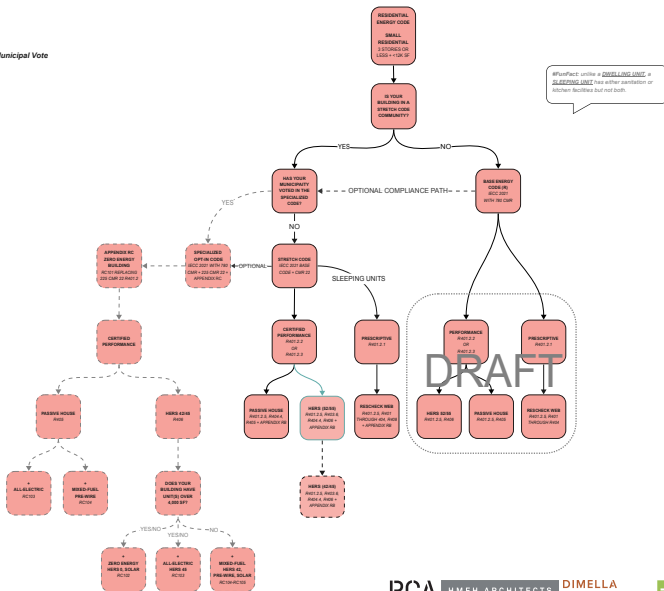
unicipal Vote

RESIDENTIAL ENERGY CODE

SMALL RESIDENTIAL
3 STORIES OR LESS + <12K SF

#FunFact: unlike a DWELLING UNIT, a SLEEPING UNIT has either sanitation or kitchen facilities but not both.

IS YOUR BUILDING IN A STRETCH CODE COMMUNITY?

YES

NO

HAS YOUR MUNICIPALITY VOTED IN THE SPECIALIZED CODE?

OPTIONAL COMPLIANCE PATH

BASE ENERGY CODE (R)
IECC 2021 WITH 780 CMR

YES

NO

APPENDIX RC
ZERO ENERGY BUILDING
RC101 REPLACING 225 CMR 22 R401.2

SPECIALIZED OPT-IN CODE
IECC 2021 WITH 780 CMR + 225 CMR 22 + APPENDIX RC

OPTIONAL

STRETCH CODE
IECC 2021 BASE CODE + 225 CMR 22

SLEEPING UNITS

CERTIFIED PERFORMANCE

CERTIFIED PERFORMANCE
R401.2.5 OR R401.2.3

PRESCRIPTIVE
R401.2.1

PERFORMANCE
R401.2.5 OR R401.2.3

PRESCRIPTIVE
R401.2.1

DRAFT

PASSIVE HOUSE
R405

HERS 42/45
R406

PASSIVE HOUSE
R401.2.5, R404.4, R405 + APPENDIX RB

HERS (42/45)
R401.2.5, R402.6, R404.4, R406 + APPENDIX RB

RESCHECK WEB
R401.2.1, R401 THROUGH 404, R406 + APPENDIX RB

HERS 52/55
R401.2.3, R406

PASSIVE HOUSE
R401.2.3, R405

RESCHECK WEB
R401.2.1, R401 THROUGH R404

+ ALL-ELECTRIC
RC103

+ MIXED-FUEL PRE-WIRE
RC104

DOES YOUR BUILDING HAVE UNIT(S) OVER 4,000 SF?

HERS (52/55)
R401.2.5, R402.6, R404.4, R406 + APPENDIX RB

YES/NO

YES/NO

NO

+ ZERO ENERGY HERS 0, SOLAR
RC102

+ ALL-ELECTRIC HERS 45
RC103

+ MIXED-FUEL HERS 42, PRE-WIRE, SOLAR
RC104 RC105

RCA

HMFH ARCHITECTS

DIMELLA